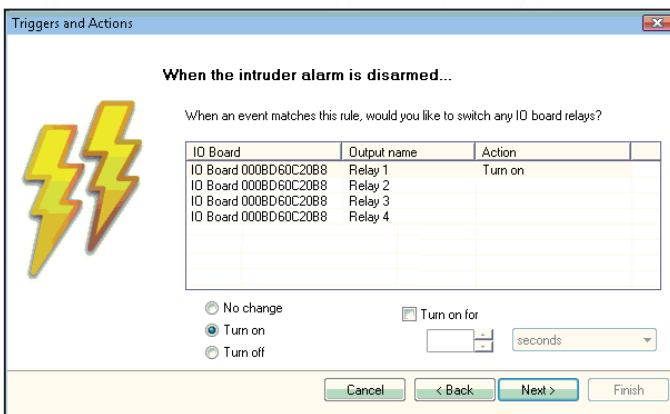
Triggers and Actions

When the intruder alarm is disarmed...

When an event matches this rule, would you like to switch any IO board relays?

| IO Board | Output name | Action |
|---|---|---|
| IO Board 000BD60C20B8 | Relay 1 | Turn on |
| IO Board 000BD60C20B8 | Relay 2 | |
| IO Board 000BD60C20B8 | Relay 3 | |
| IO Board 000BD60C20B8 | Relay 4 | |

No change
Turn on
Turn off

Turn on for

seconds

Cancel
< Back
Next >
Finish